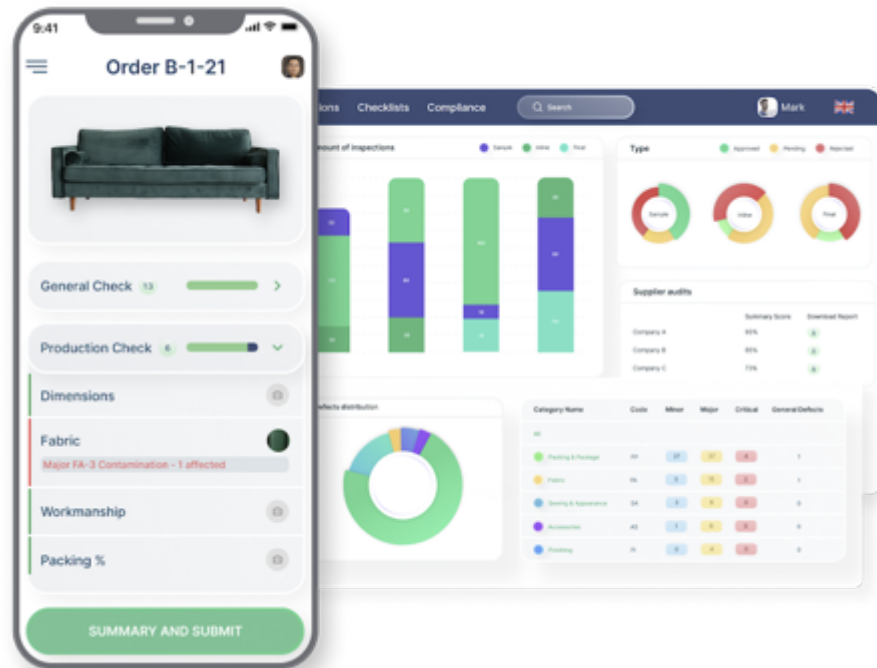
9:41

Order B-1-21

General Check 13

Production Check 6

Dimensions

Fabric

Major FA-3 Contamination - 1 affected

Workmanship

Packing %

SUMMARY AND SUBMIT

ions Checklists Compliance Search Mark

mount of inspections Sample Inline Final

Type Approved Pending Rejected

Sample Inline Final

Supplier audits

Summary Score Download Report

Company A 93%

Company B 85%

Company C 73%

efects distribution

| Category Name | Code | Minor | Major | Critical | General Defects |
|---|---|---|---|---|---|
| All | | | | | |
| Packing & Package | FY | | | | |
| Fabric | FA | | | | |
| Sewing & Appearance | SA | | | | |
| Accessories | AS | | | | |
| Finishing | FI | | | | |